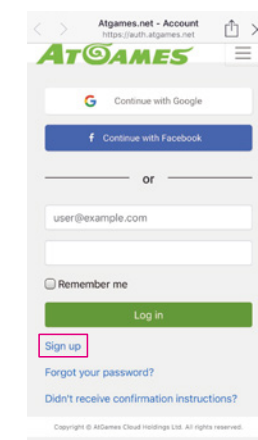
Atgames.net - Account
https://auth.atgames.net

ATGAMES

G Continue with Google

f Continue with Facebook

or

user@example.com

Remember me

Log in

Sign up

Forgot your password?

Didn't receive confirmation instructions?

Copyright © AtGames Cloud Holdings Ltd. All rights reserved.